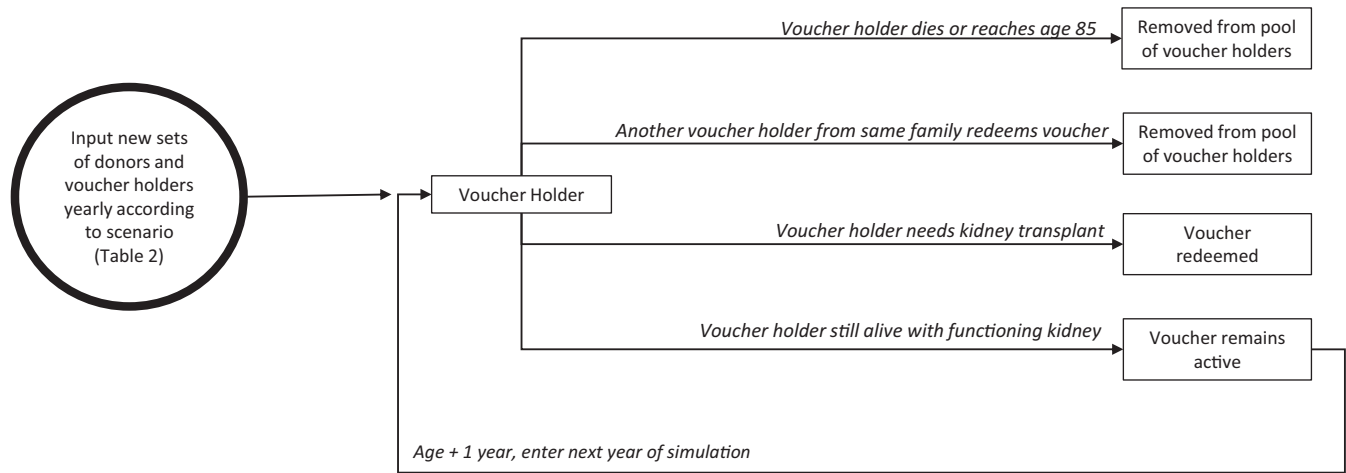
Input new sets of donors and voucher holders yearly according to scenario (Table 2)

Voucher Holder

Voucher holder dies or reaches age 85

Removed from pool of voucher holders

Another voucher holder from same family redeems voucher

Removed from pool of voucher holders

Voucher holder needs kidney transplant

Voucher redeemed

Voucher holder still alive with functioning kidney

Voucher remains active

Age + 1 year, enter next year of simulation